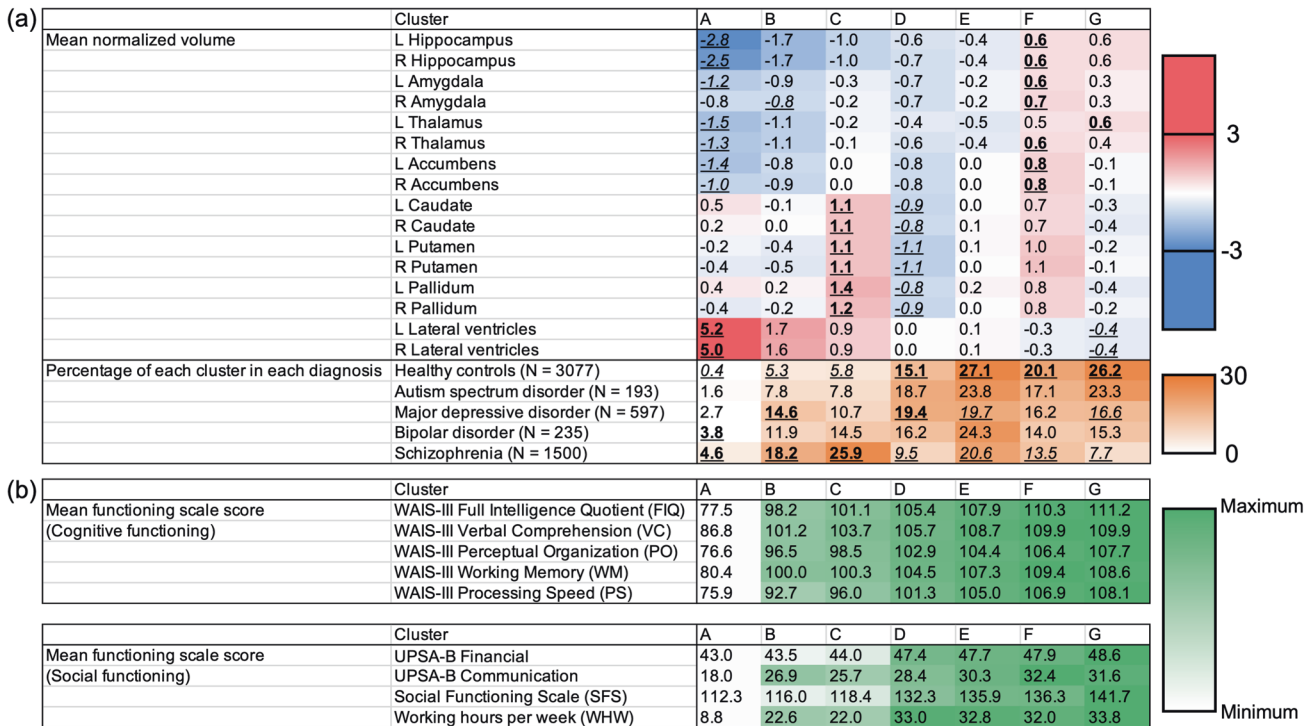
(a)

| | Cluster | A | B | C | D | E | F | G |
|---|---|---|---|---|---|---|---|---|
| Mean normalized volume | L Hippocampus | -2.8 | -1.7 | -1.0 | -0.6 | -0.4 | 0.6 | 0.6 |
| | R Hippocampus | -2.5 | -1.7 | -1.0 | -0.7 | -0.4 | 0.6 | 0.6 |
| | L Amygdala | -1.2 | -0.9 | -0.3 | -0.7 | -0.2 | 0.6 | 0.3 |
| | R Amygdala | -0.8 | -0.8 | -0.2 | -0.7 | -0.2 | 0.7 | 0.3 |
| | L Thalamus | -1.5 | -1.1 | -0.2 | -0.4 | -0.5 | 0.5 | 0.6 |
| | R Thalamus | -1.3 | -1.1 | -0.1 | -0.6 | -0.4 | 0.6 | 0.4 |
| | L Accumbens | -1.4 | -0.8 | 0.0 | -0.8 | 0.0 | 0.8 | -0.1 |
| | R Accumbens | -1.0 | -0.9 | 0.0 | -0.8 | 0.0 | 0.8 | -0.1 |
| | L Caudate | 0.5 | -0.1 | 1.1 | -0.9 | 0.0 | 0.7 | -0.3 |
| | R Caudate | 0.2 | 0.0 | 1.1 | -0.8 | 0.1 | 0.7 | -0.4 |
| | L Putamen | -0.2 | -0.4 | 1.1 | -1.1 | 0.1 | 1.0 | -0.2 |
| | R Putamen | -0.4 | -0.5 | 1.1 | -1.1 | 0.0 | 1.1 | -0.1 |
| | L Pallidum | 0.4 | 0.2 | 1.4 | -0.8 | 0.2 | 0.8 | -0.4 |
| | R Pallidum | -0.4 | -0.2 | 1.2 | -0.9 | 0.0 | 0.8 | -0.2 |
| | L Lateral ventricles | 5.2 | 1.7 | 0.9 | 0.0 | 0.1 | -0.3 | -0.4 |
| | R Lateral ventricles | 5.0 | 1.6 | 0.9 | 0.0 | 0.1 | -0.3 | -0.4 |
| Percentage of each cluster in each diagnosis | Healthy controls (N = 3077) | 0.4 | 5.3 | 5.8 | 15.1 | 27.1 | 20.1 | 26.2 |
| | Autism spectrum disorder (N = 193) | 1.6 | 7.8 | 7.8 | 18.7 | 23.8 | 17.1 | 23.3 |
| | Major depressive disorder (N = 597) | 2.7 | 14.6 | 10.7 | 19.4 | 19.7 | 16.2 | 16.6 |
| | Bipolar disorder (N = 235) | 3.8 | 11.9 | 14.5 | 16.2 | 24.3 | 14.0 | 15.3 |
| | Schizophrenia (N = 1500) | 4.6 | 18.2 | 25.9 | 9.5 | 20.6 | 13.5 | 7.7 |

3
-3
30
0

(b)

| | Cluster | A | B | C | D | E | F | G |
|---|---|---|---|---|---|---|---|---|
| Mean functioning scale score (Cognitive functioning) | WAIS-III Full Intelligence Quotient (FIQ) | 77.5 | 98.2 | 101.1 | 105.4 | 107.9 | 110.3 | 111.2 |
| | WAIS-III Verbal Comprehension (VC) | 86.8 | 101.2 | 103.7 | 105.7 | 108.7 | 109.9 | 109.9 |
| | WAIS-III Perceptual Organization (PO) | 76.6 | 96.5 | 98.5 | 102.9 | 104.4 | 106.4 | 107.7 |
| | WAIS-III Working Memory (WM) | 80.4 | 100.0 | 100.3 | 104.5 | 107.3 | 109.4 | 108.6 |
| | WAIS-III Processing Speed (PS) | 75.9 | 92.7 | 96.0 | 101.3 | 105.0 | 106.9 | 108.1 |

| | Cluster | A | B | C | D | E | F | G |
|---|---|---|---|---|---|---|---|---|
| Mean functioning scale score (Social functioning) | UPSA-B Financial | 43.0 | 43.5 | 44.0 | 47.4 | 47.7 | 47.9 | 48.6 |
| | UPSA-B Communication | 18.0 | 26.9 | 25.7 | 28.4 | 30.3 | 32.4 | 31.6 |
| | Social Functioning Scale (SFS) | 112.3 | 116.0 | 118.4 | 132.3 | 135.9 | 136.3 | 141.7 |
| | Working hours per week (WHW) | 8.8 | 22.6 | 22.0 | 33.0 | 32.8 | 32.0 | 33.8 |

Maximum
Minimum